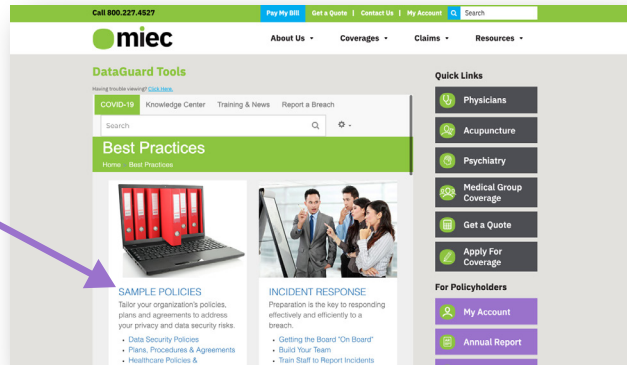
Call 800.227.4527

Pay My Bill | Get a Quote | Contact Us | My Account | Search

miec

About Us ▾ Coverages ▾ Claims ▾ Resources ▾

DataGuard Tools

Having trouble viewing? Click Here.

COVID-19 Knowledge Center Training & News Report a Breach

Search

Best Practices

Home Best Practices

SAMPLE POLICIES

Tailor your organization's policies, plans and agreements to address your privacy and data security risks.

- Data Security Policies
- Plans, Procedures & Agreements
- Healthcare Policies &

INCIDENT RESPONSE

Preparation is the key to responding effectively and efficiently to a breach.

- Getting the Board "On Board"
- Build Your Team
- Train Staff to Report Incidents

Quick Links

Physicians

Acupuncture

Psychiatry

Medical Group Coverage

Get a Quote

Apply For Coverage

For Policyholders

My Account

Annual Report